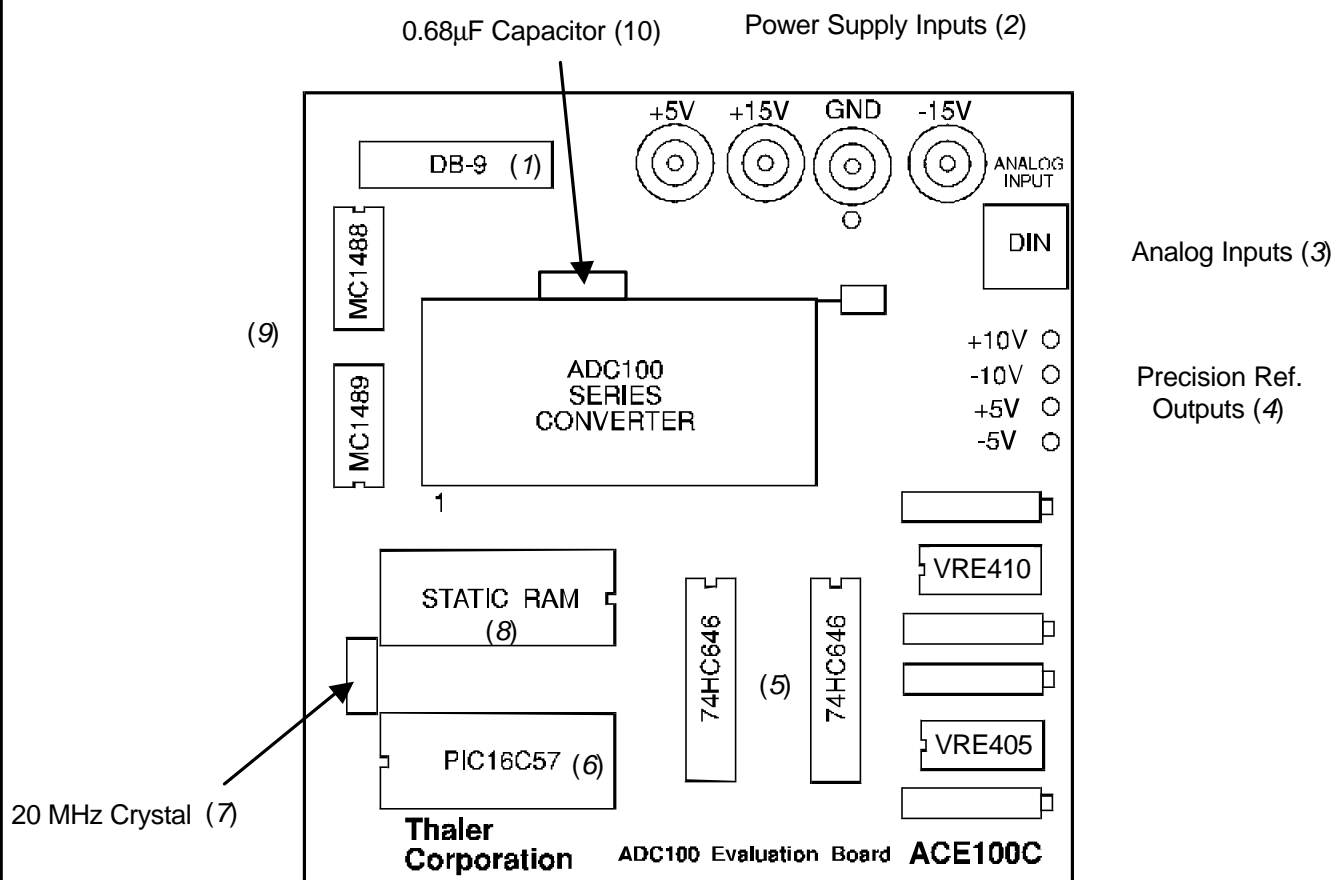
0.68μF Capacitor (10)

Power Supply Inputs (2)

+5V +15V GND -15V

ANALOG INPUT

DB-9 (1)

MC1488

DIN

Analog Inputs (3)

(9)

ADC100 SERIES CONVERTER

+10V
-10V
+5V
-5V

Precision Ref. Outputs (4)

MC1489

1

VRE410

STATIC RAM (8)

74HC646

(5)

74HC646

VRE405

PIC16C57 (6)

20 MHz Crystal (7)

Thaler Corporation

ADC100 Evaluation Board

ACE100C